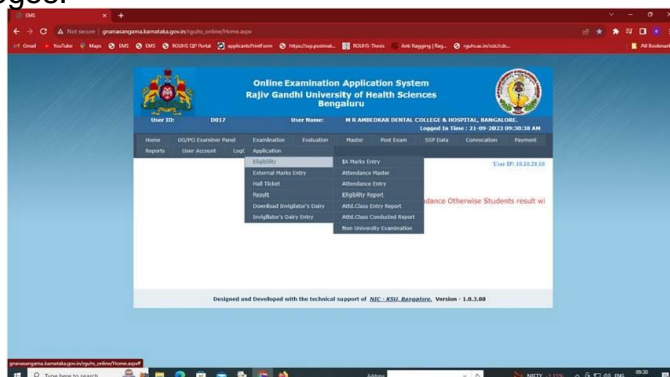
EMS

Not secure gnanasangama.karnataka.gov.in/rguhs_online/Home.aspx

Gmail YouTube Maps EMS EMS RGUHS QP Portal applicantsPrintForm https://ssp.postmat... RGUHS-Thesis Anti Ragging | Reg... rguhs.ac.in/cdc/cdc... All Bookmarks

Online Examination Application System
Rajiv Gandhi University of Health Sciences
Bengaluru

User ID: D017 User Name: M R AMBEDKAR DENTAL COLLEGE & HOSPITAL, BANGALORE.
Logged In Time : 21-09-2023 09:30:38 AM

Home UG/PG Examiner Panel Examination Evaluation Master Post Exam SSP Data Convocation Payment
Reports User Account Logout

Application
Eligibility
External Marks Entry
Hall Ticket
Result
Download Invigilator's Dairy
Invigilator's Dairy Entry

IA Marks Entry
Attendance Master
Attendance Entry
Eligibility Report
Attd.Class Entry Report
Attd.Class Conducted Report
Non University Examination

User IP: 10.10.20.10

ndance Otherwise Students result wi

Designed and Developed with the technical support of NIC - KSU, Bangalore. Version - 1.0.3.88

gnanasangama.karnataka.gov.in/rguhs_online/Home.aspx#

Type here to search

NIFTY

ENG

09:30